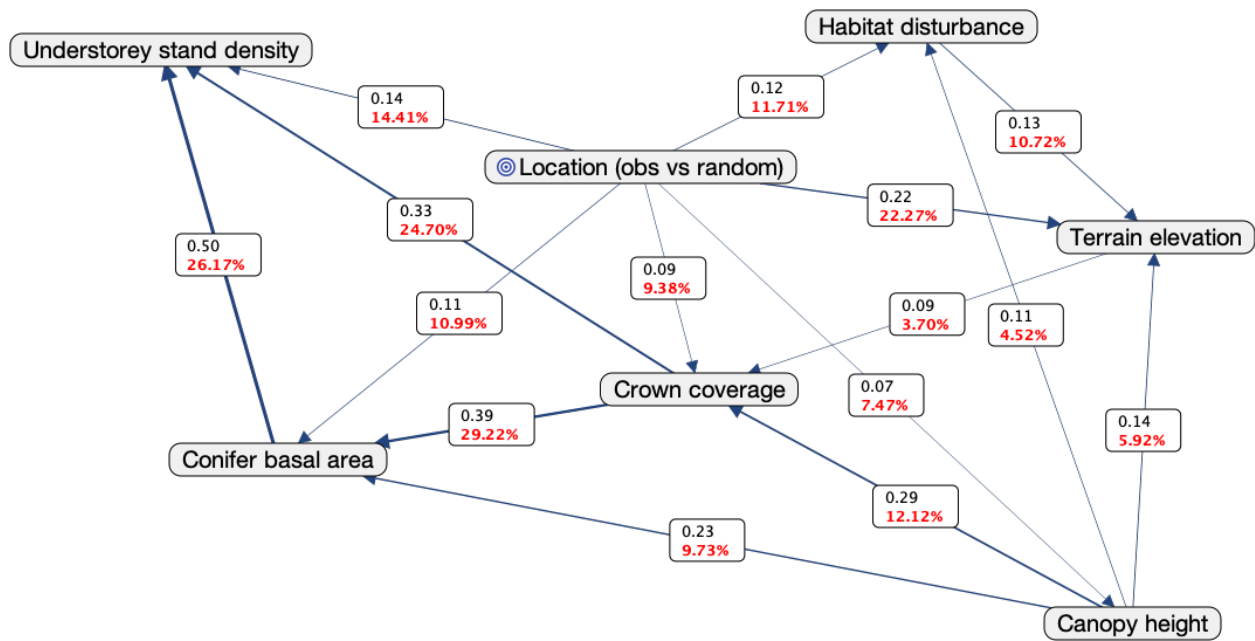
Habitat disturbance

Understorey stand density

0.14
14.41%

0.12
11.71%

0.13
10.72%

Location (obs vs random)

0.33
24.70%

0.22
22.27%

Terrain elevation

0.50
26.17%

0.09
9.38%

0.11
10.99%

0.09
3.70%

0.11
4.52%

Crown coverage

0.07
7.47%

0.39
29.22%

0.14
5.92%

Conifer basal area

0.29
12.12%

0.23
9.73%

Canopy height